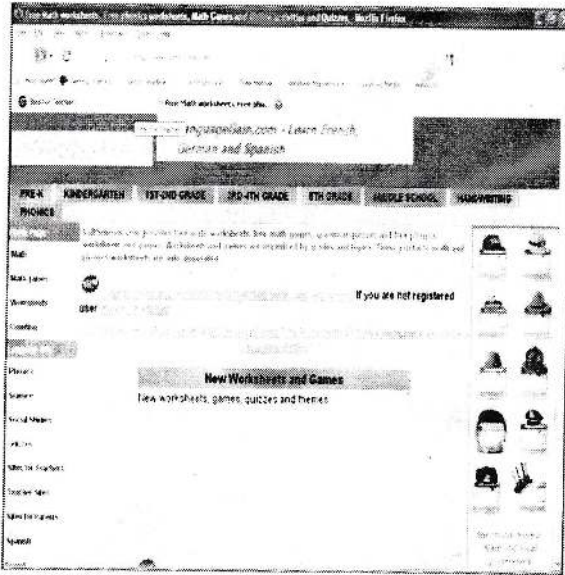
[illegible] Free Math worksheets, Free phonics worksheets, Math Games and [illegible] activities and Quizzes - Mozilla Firefox

Free Math worksheets, Free phon... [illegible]

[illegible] ingoanoplain.com - Learn French, German and Spanish

PRE-K KINDERGARTEN 1ST-2ND GRADE 3RD-4TH GRADE 5TH GRADE MIDDLE SCHOOL HANDWRITING PHONICS

Main Page
Math
Math games
Worksheets
Counting
Phonics
Science
Social Studies
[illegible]
Sites for Teachers
Teacher Sites
Sites for Parents
Spanish

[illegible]

User

If you are not registered

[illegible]

New Worksheets and Games

New worksheets, games, quizzes and themes

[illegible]